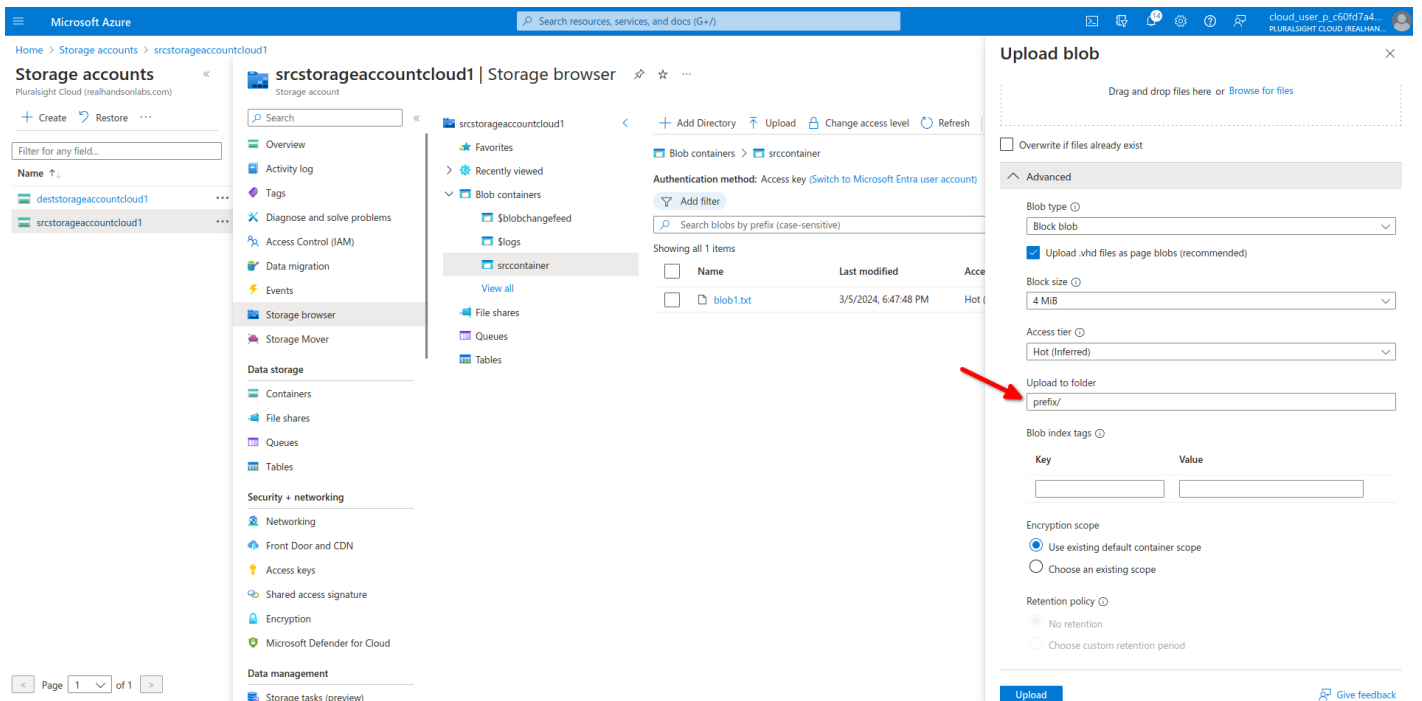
Microsoft Azure
Search resources, services, and docs (G+/)
cloud_user_p_c60fd7a4...
PLURALSIGHT CLOUD (REALHAN...

Home > Storage accounts > srcstorageaccountcloud1

Storage accounts
Pluralsight Cloud (realhandsonlabs.com)
+ Create Restore ···
Filter for any field...
Name ↑↓
deststorageaccountcloud1 ···
srcstorageaccountcloud1 ···

Page 1 of 1

srcstorageaccountcloud1 | Storage browser
Storage account

Search
Overview
Activity log
Tags
Diagnose and solve problems
Access Control (IAM)
Data migration
Events
Storage browser
Storage Mover
Data storage
Containers
File shares
Queues
Tables
Security + networking
Networking
Front Door and CDN
Access keys
Shared access signature
Encryption
Microsoft Defender for Cloud
Data management
Storage tasks (preview)

srcstorageaccountcloud1
Favorites
Recently viewed
Blob containers
$blobchangefeed
$logs
srccontainer
View all
File shares
Queues
Tables

+ Add Directory Upload Change access level Refresh
Blob containers > srccontainer
Authentication method: Access key (Switch to Microsoft Entra user account)
Add filter
Search blobs by prefix (case-sensitive)
Showing all 1 items

| Name | Last modified | Acce |
|---|---|---|
| blob1.txt | 3/5/2024, 6:47:48 PM | Hot ( |

Upload blob
Drag and drop files here or Browse for files
Overwrite if files already exist
Advanced
Blob type
Block blob
Upload .vhd files as page blobs (recommended)
Block size
4 MiB
Access tier
Hot (Inferred)
Upload to folder
prefix/
Blob index tags
Key Value
Encryption scope
Use existing default container scope
Choose an existing scope
Retention policy
No retention
Choose custom retention period
Upload
Give feedback